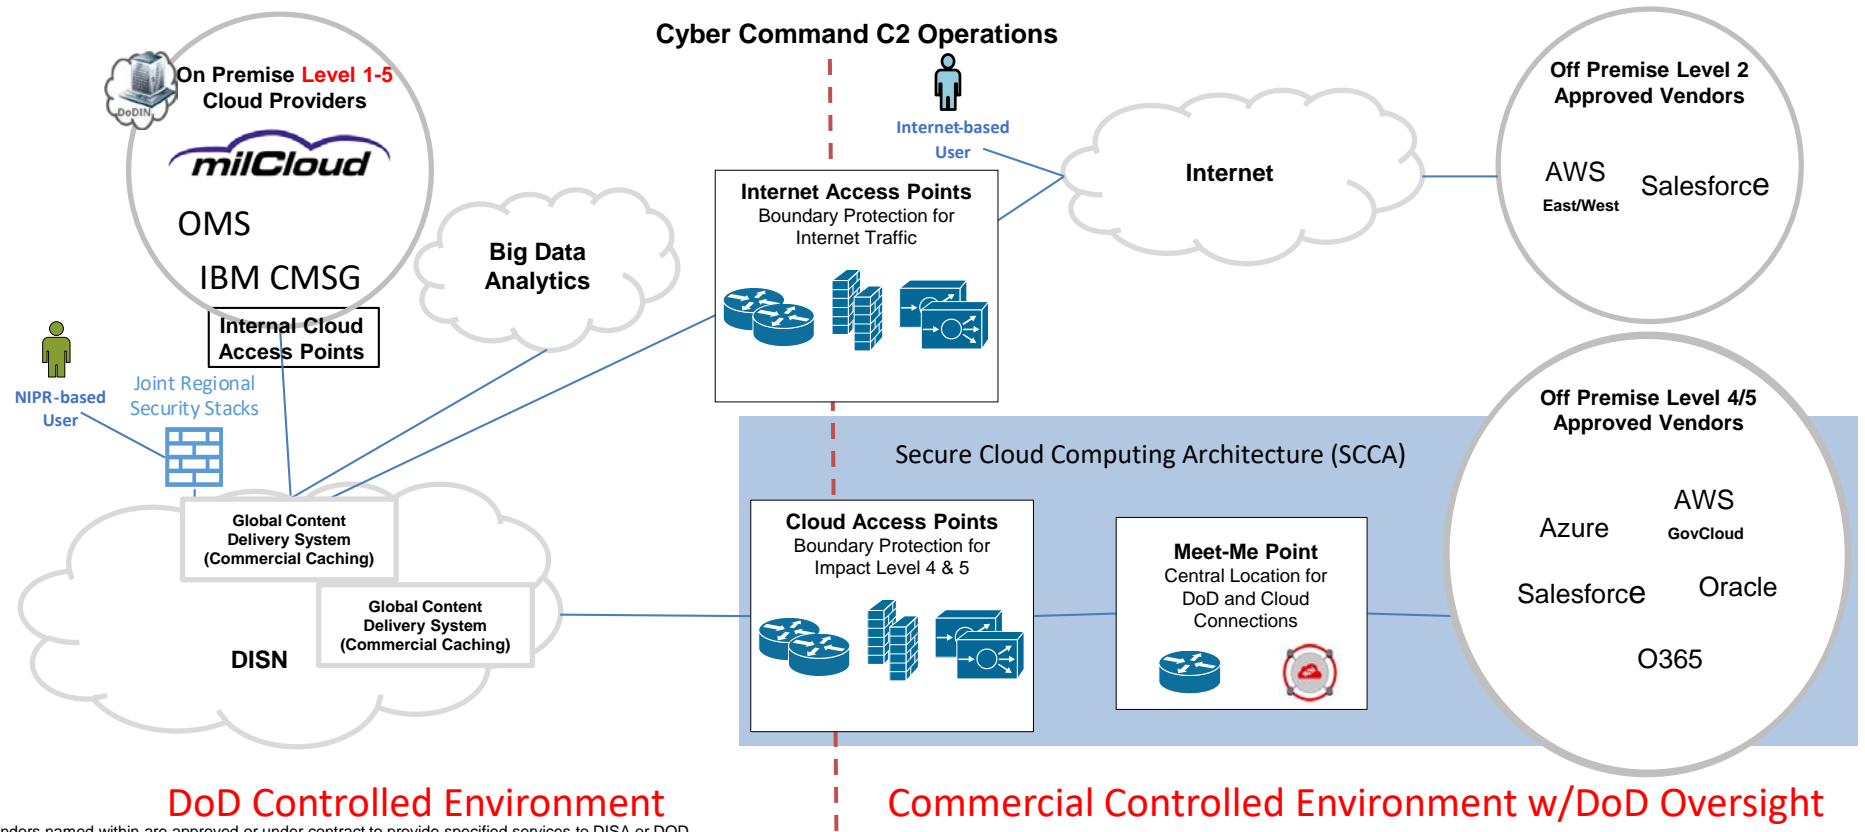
Cyber Command C2 Operations

DoDIN

On Premise Level 1-5 Cloud Providers

milCloud

OMS

IBM CMSG

Internal Cloud Access Points

NIPR-based User

Joint Regional Security Stacks

Big Data Analytics

Internet-based User

Internet Access Points
Boundary Protection for Internet Traffic

Internet

Off Premise Level 2 Approved Vendors

AWS
East/West

Salesforce

Off Premise Level 4/5 Approved Vendors

Secure Cloud Computing Architecture (SCCA)

AWS
GovCloud

Azure

Salesforce

Oracle

O365

Global Content Delivery System (Commercial Caching)

Global Content Delivery System (Commercial Caching)

DISN

Cloud Access Points
Boundary Protection for Impact Level 4 & 5

Meet-Me Point
Central Location for DoD and Cloud Connections

DoD Controlled Environment

Commercial Controlled Environment w/DoD Oversight

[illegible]ndors named within are approved or under contract to provide specified services to DISA or DOD